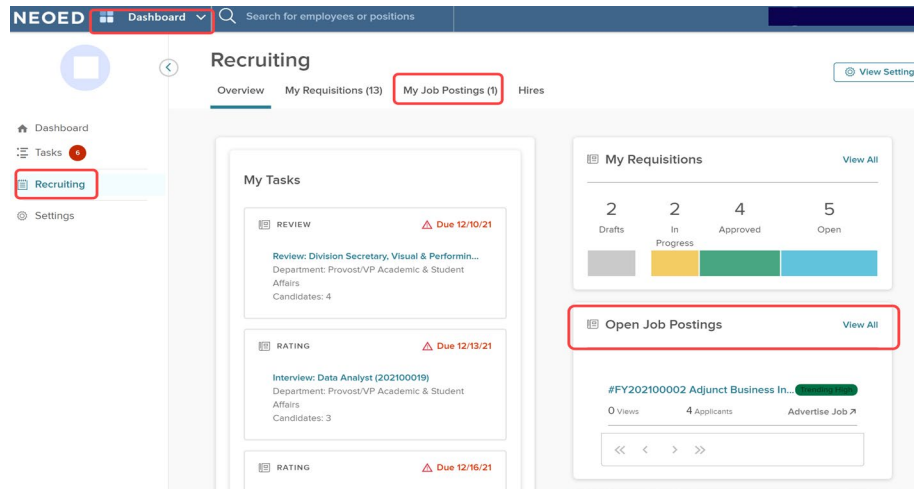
NEOED Dashboard Search for employees or positions

Recruiting

View Setting

Overview My Requisitions (13) My Job Postings (1) Hires

Dashboard
Tasks 6
Recruiting
Settings

My Tasks

REVIEW Due 12/10/21
Review: Division Secretary, Visual & Performin...
Department: Provost/VP Academic & Student Affairs
Candidates: 4

RATING Due 12/13/21
Interview: Data Analyst (202100019)
Department: Provost/VP Academic & Student Affairs
Candidates: 3

RATING Due 12/16/21

My Requisitions View All

| 2 | 2 | 4 | 5 |
|---|---|---|---|
| Drafts | In Progress | Approved | Open |

Open Job Postings View All

#FY202100002 Adjunct Business In... Trending High
0 Views 4 Applicants Advertise Job